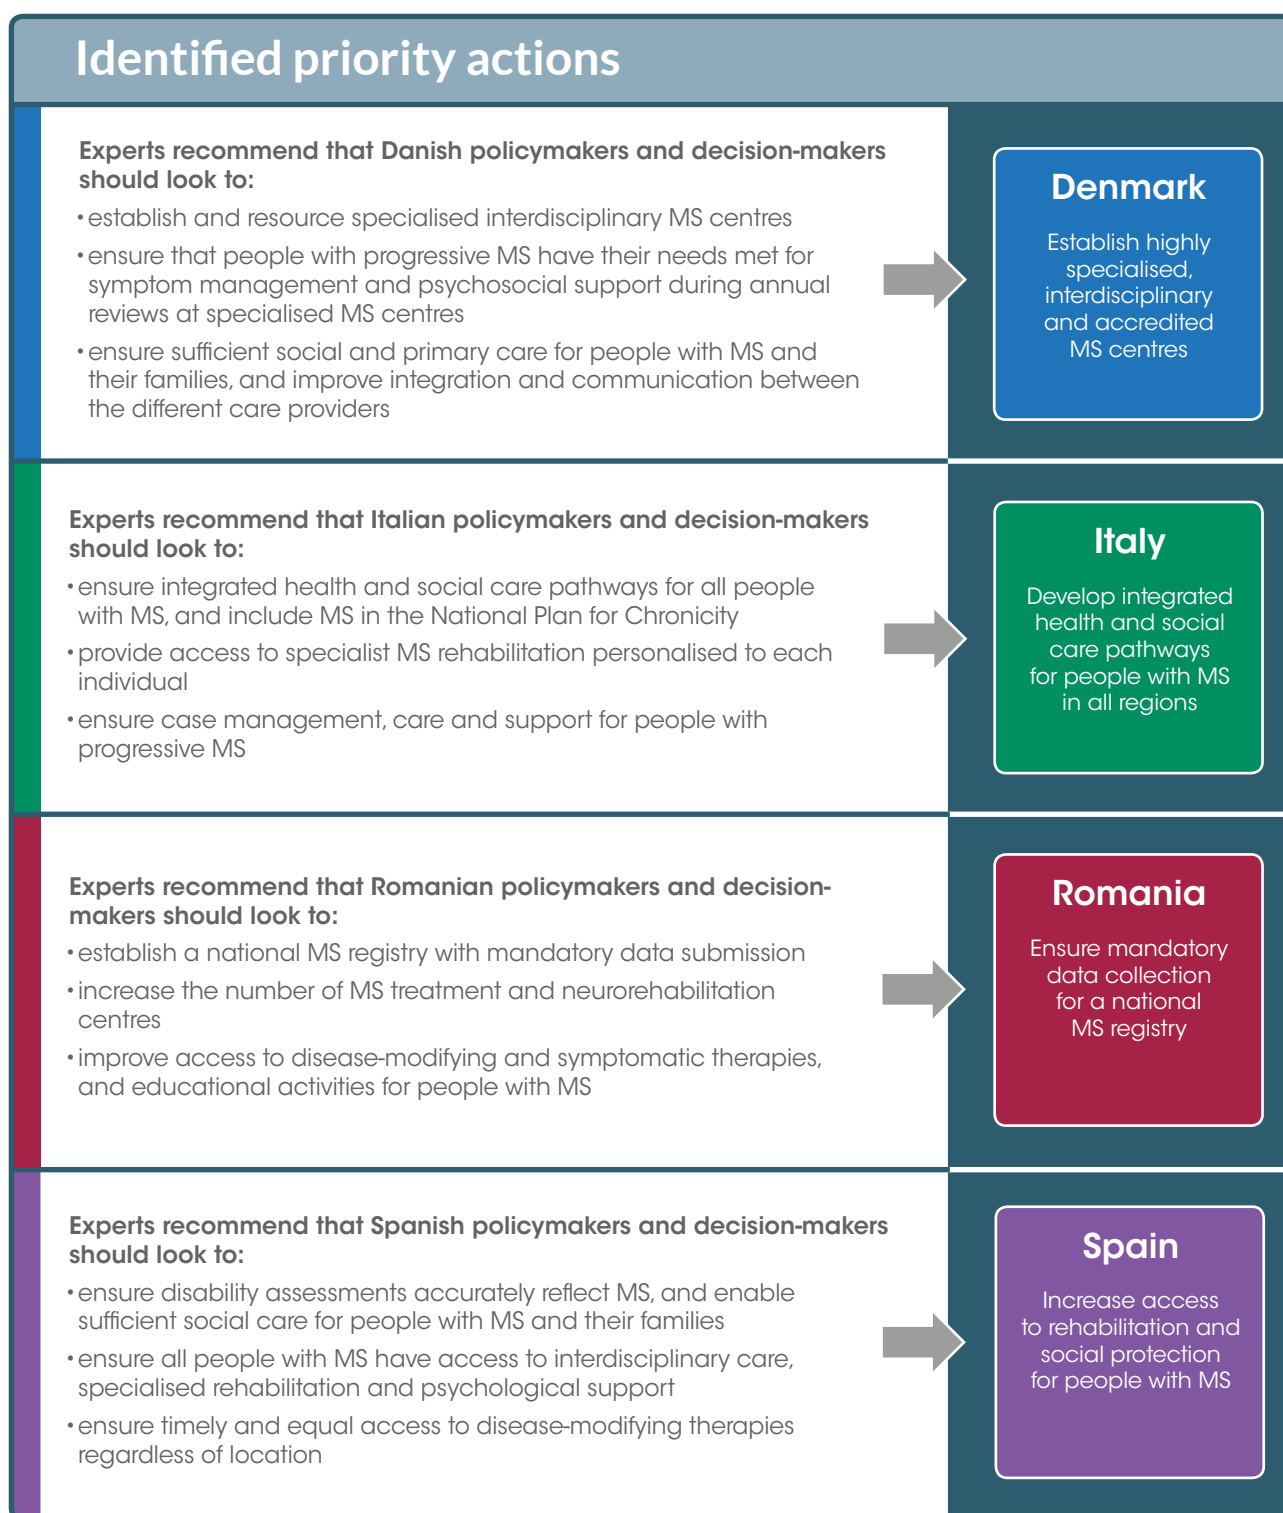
Identified priority actions

Experts recommend that Danish policymakers and decision-makers should look to:

• establish and resource specialised interdisciplinary MS centres

• ensure that people with progressive MS have their needs met for symptom management and psychosocial support during annual reviews at specialised MS centres

• ensure sufficient social and primary care for people with MS and their families, and improve integration and communication between the different care providers

Denmark

Establish highly specialised, interdisciplinary and accredited MS centres

Experts recommend that Italian policymakers and decision-makers should look to:

• ensure integrated health and social care pathways for all people with MS, and include MS in the National Plan for Chronicity

• provide access to specialist MS rehabilitation personalised to each individual

• ensure case management, care and support for people with progressive MS

Italy

Develop integrated health and social care pathways for people with MS in all regions

Experts recommend that Romanian policymakers and decision-makers should look to:

• establish a national MS registry with mandatory data submission

• increase the number of MS treatment and neurorehabilitation centres

• improve access to disease-modifying and symptomatic therapies, and educational activities for people with MS

Romania

Ensure mandatory data collection for a national MS registry

Experts recommend that Spanish policymakers and decision-makers should look to:

• ensure disability assessments accurately reflect MS, and enable sufficient social care for people with MS and their families

• ensure all people with MS have access to interdisciplinary care, specialised rehabilitation and psychological support

• ensure timely and equal access to disease-modifying therapies regardless of location

Spain

Increase access to rehabilitation and social protection for people with MS